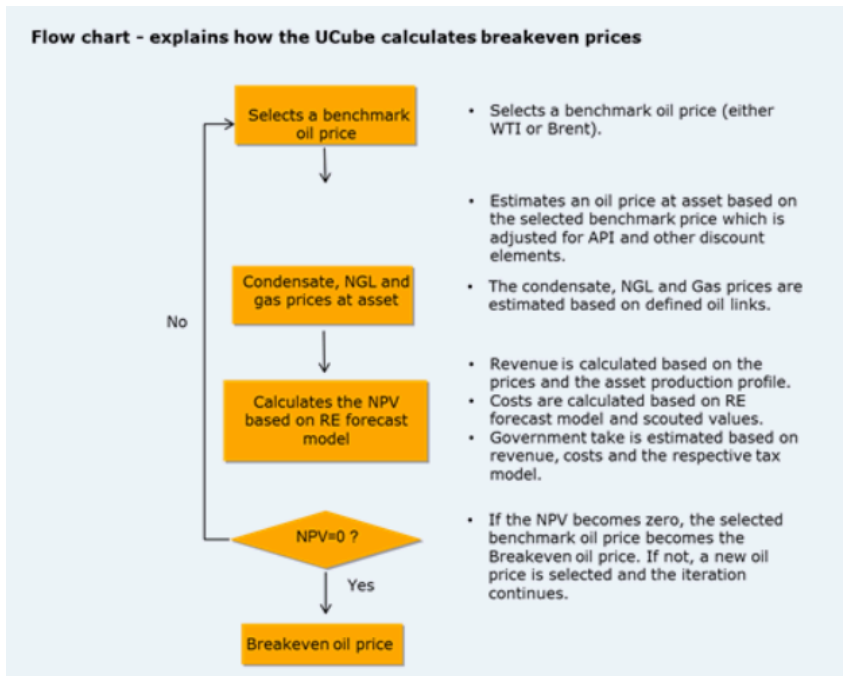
Flow chart - explains how the UCube calculates breakeven prices

Selects a benchmark oil price

- Selects a benchmark oil price (either WTI or Brent).

- Estimates an oil price at asset based on the selected benchmark price which is adjusted for API and other discount elements.

Condensate, NGL and gas prices at asset

- The condensate, NGL and Gas prices are estimated based on defined oil links.

No

Calculates the NPV based on RE forecast model

- Revenue is calculated based on the prices and the asset production profile.
- Costs are calculated based on RE forecast model and scouted values.
- Government take is estimated based on revenue, costs and the respective tax model.

NPV=0 ?

- If the NPV becomes zero, the selected benchmark oil price becomes the Breakeven oil price. If not, a new oil price is selected and the iteration continues.

Yes

Breakeven oil price